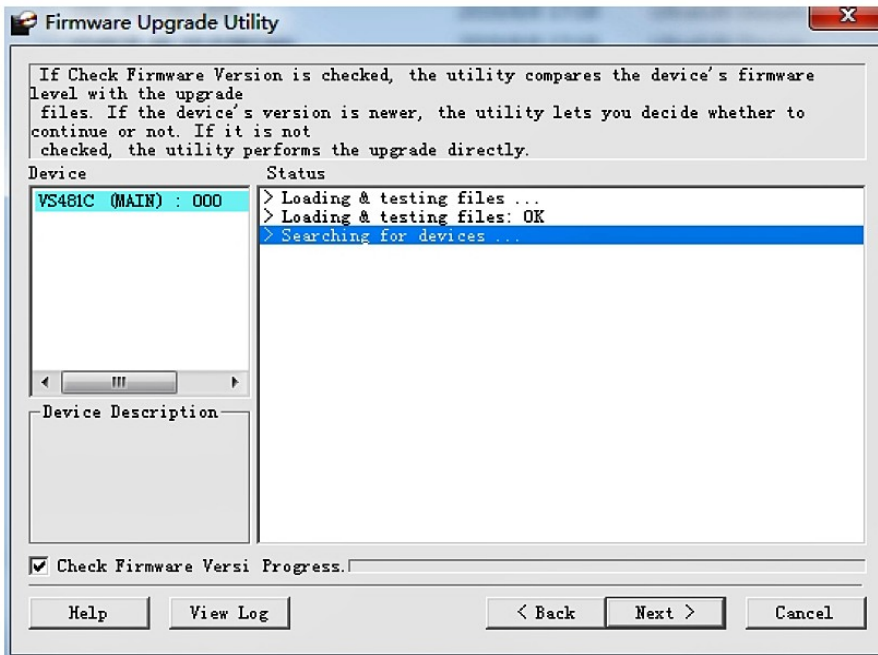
Firmware Upgrade Utility

If Check Firmware Version is checked, the utility compares the device's firmware level with the upgrade files. If the device's version is newer, the utility lets you decide whether to continue or not. If it is not checked, the utility performs the upgrade directly.

Device
VS481C (MAIN) : 000

Status
> Loading & testing files ...
> Loading & testing files: OK
> Searching for devices ...

Device Description

Check Firmware Versi Progress.

Help
View Log
< Back
Next >
Cancel